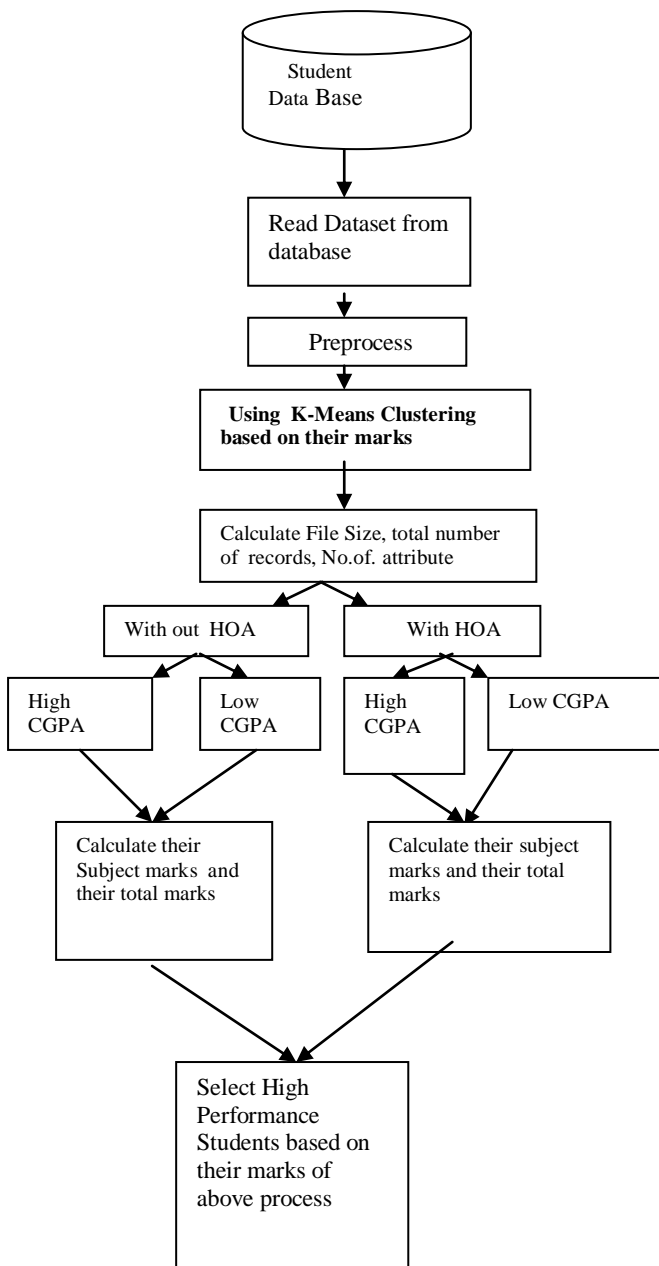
Student Data Base

Read Dataset from database

Preprocess

**Using K-Means Clustering based on their marks**

Calculate File Size, total number of records, No.of. attribute

With out HOA

With HOA

High CGPA

Low CGPA

High CGPA

Low CGPA

Calculate their Subject marks and their total marks

Calculate their subject marks and their total marks

Select High Performance Students based on their marks of above process